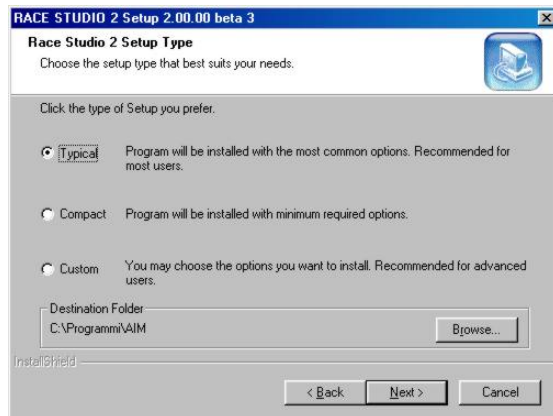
RACE STUDIO 2 Setup 2.00.00 beta 3

Race Studio 2 Setup Type

Choose the setup type that best suits your needs.

Click the type of Setup you prefer.

Typical Program will be installed with the most common options. Recommended for most users.

Compact Program will be installed with minimum required options.

Custom You may choose the options you want to install. Recommended for advanced users.

Destination Folder

C:\Programmi\AIM

Browse...

InstallShield

< Back Next > Cancel